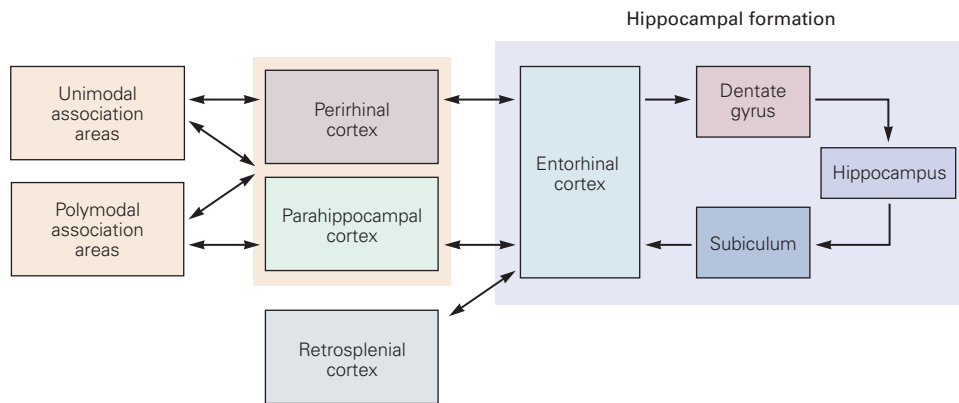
Hippocampal formation

Unimodal association areas

Polymodal association areas

Perirhinal cortex

Parahippocampal cortex

Retrosplenial cortex

Entorhinal cortex

Dentate gyrus

Hippocampus

Subiculum